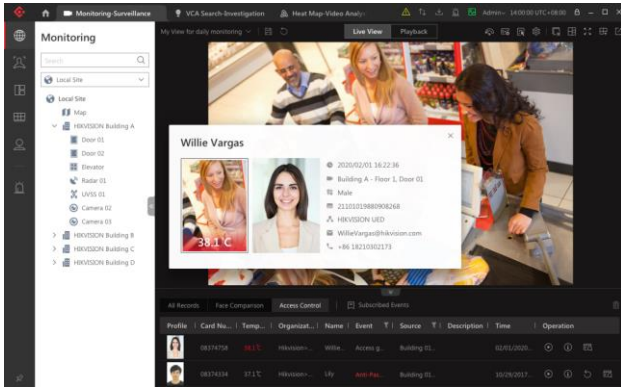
Monitoring-Surveillance
VCA Search-Investigation
Heat Map-Video Analy...
Admin 14:00:00 UTC+08:00

Monitoring

Search

Local Site

Local Site
Map
HIKVISION Building A
Door 01
Door 02
Elevator
Radar 01
UVSS 01
Camera 02
Camera 03
HIKVISION Building B
HIKVISION Building C
HIKVISION Building D

My View for daily monitoring
Live View
Playback

Willie Vargas

38.1°C

2020/02/01 16:22:36
Building A - Floor 1, Door 01
Male
21101019880908268
HIKVISION UED
WillieVargas@hikvision.com
+86 18210302173

All Records
Face Comparison
Access Control
Subscribed Events

| Profile | Card No... | Temp... | Organizat... | Name | Event | Source | Description | Time | Operation |
|---|---|---|---|---|---|---|---|---|---|
| | 08374758 | 38.1°C | Hikvision-... | Willie... | Access g... | Building 01... | | 02/01/2020... | |
| | 08374334 | 37.1°C | Hikvision-... | Lily | Anti-Pas... | Building 01... | | 10/29/2017... | |